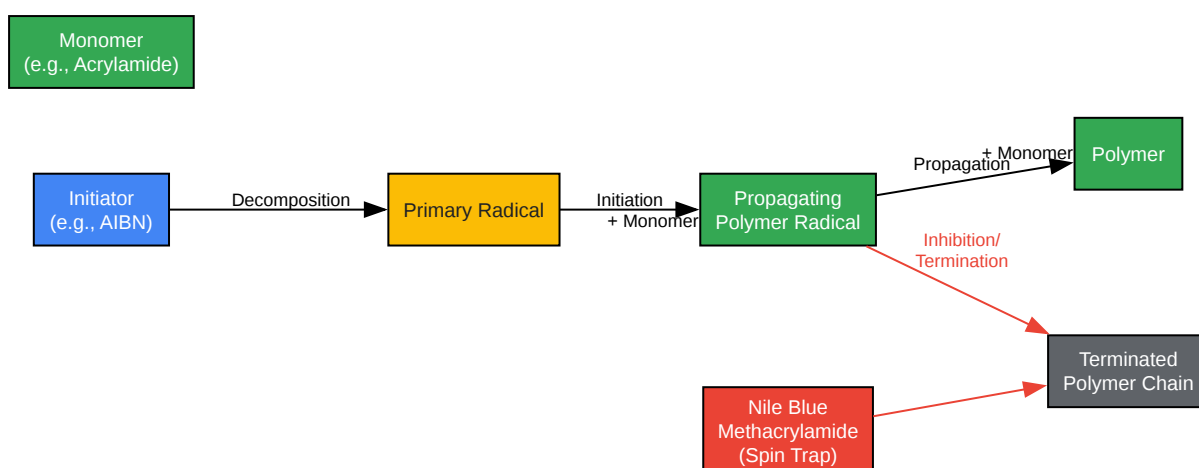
Monomer
(e.g., Acrylamide)

Initiator
(e.g., AIBN)

Decomposition

Primary Radical

Initiation
+ Monomer

Propagating
Polymer Radical

Propagation
+ Monomer

Polymer

Inhibition/
Termination

Terminated
Polymer Chain

Nile Blue
Methacrylamide
(Spin Trap)